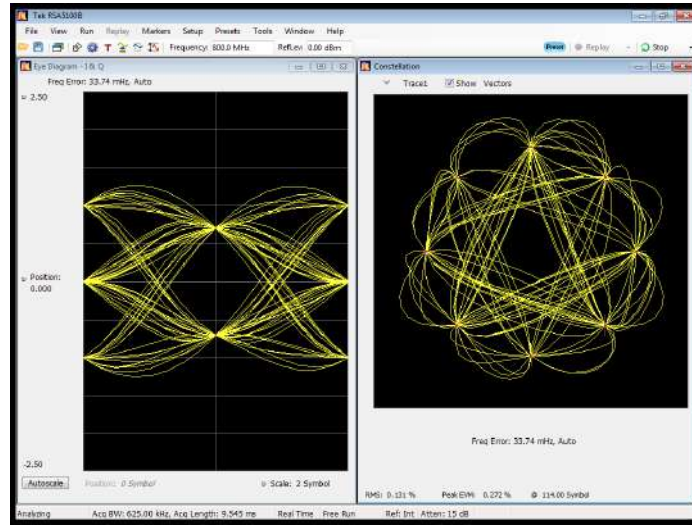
Tek RSA5100B

File View Run Replay Markers Setup Presets Tools Window Help

Frequency: 800.0 MHz RefLev: 0.00 dBm

Preset Replay Stop

Eye Diagram - I & Q

Freq Error: 33.74 mHz, Auto

2.50

Position: 0.000

-2.50

Autoscale Position: 0 Symbol Scale: 2 Symbol

Constellation

Trace1 Show Vectors

Freq Error: 33.74 mHz, Auto

RMS: 0.131 % Peak EVM: 0.272 % @ 114.00 Symbol

Analyzing Acq BW: 625.00 kHz, Acq Length: 9.545 ms Real Time Free Run Ref: Int Atten: 15 dB